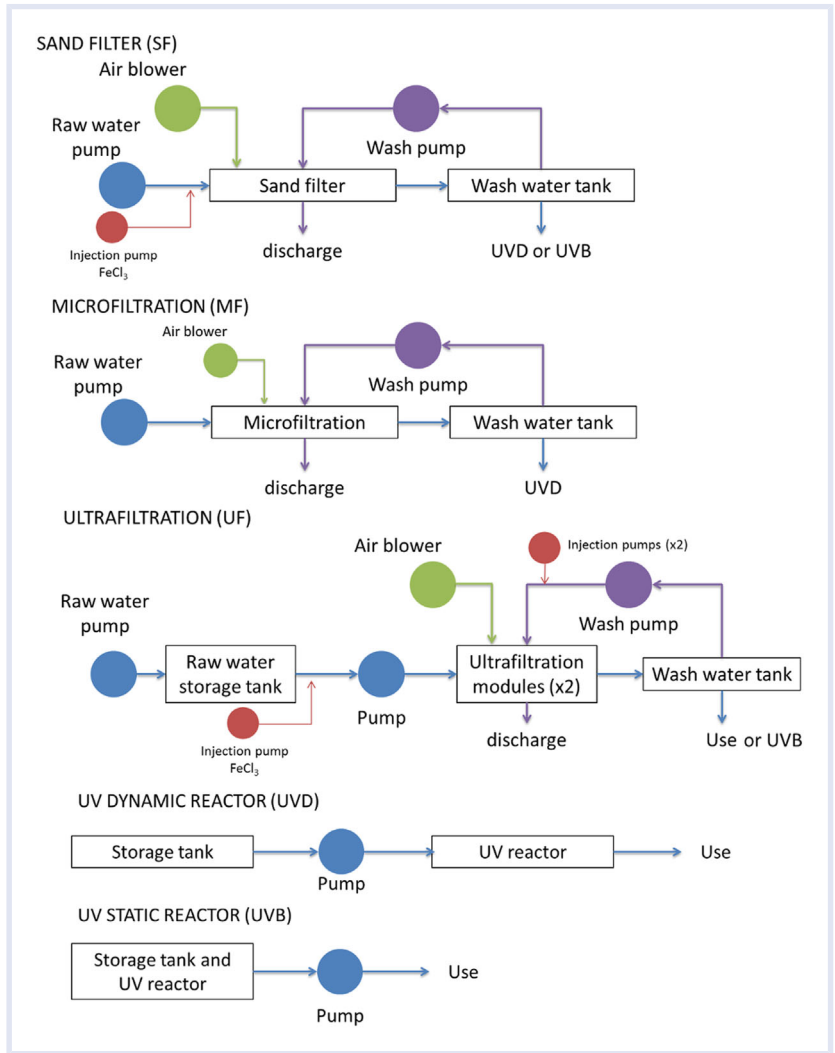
SAND FILTER (SF)

Air blower

Raw water pump

Wash pump

Sand filter

Wash water tank

Injection pump $FeCl_3$

discharge

UVD or UVB

MICROFILTRATION (MF)

Air blower

Raw water pump

Wash pump

Microfiltration

Wash water tank

discharge

UVD

ULTRAFILTRATION (UF)

Air blower

Injection pumps (x2)

Raw water pump

Wash pump

Raw water storage tank

Pump

Ultrafiltration modules (x2)

Wash water tank

Injection pump $FeCl_3$

discharge

Use or UVB

UV DYNAMIC REACTOR (UVD)

Storage tank

Pump

UV reactor

Use

UV STATIC REACTOR (UVB)

Storage tank and UV reactor

Pump

Use